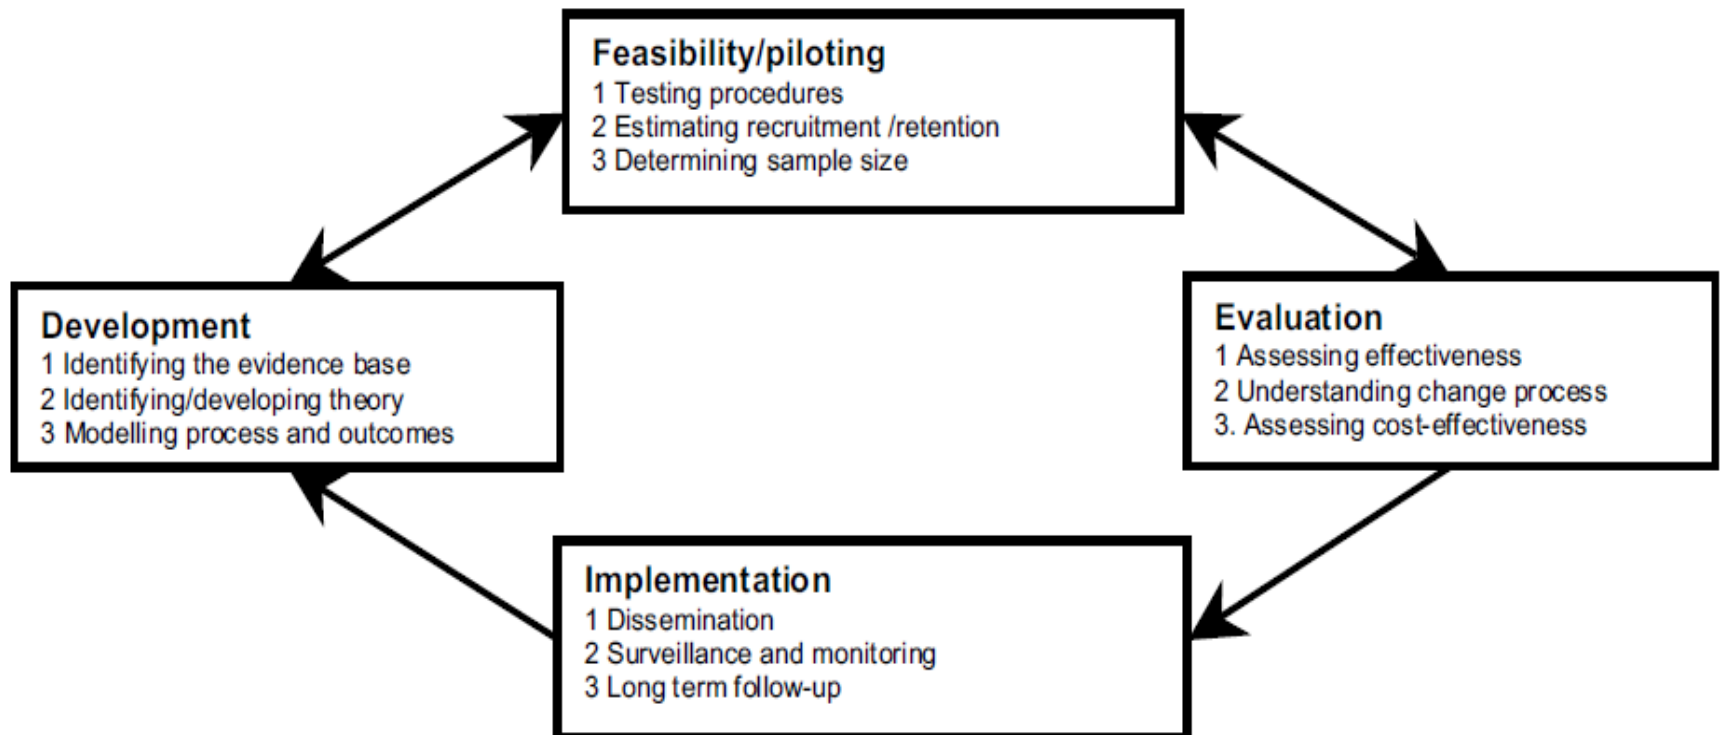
Feasibility/piloting
1 Testing procedures
2 Estimating recruitment /retention
3 Determining sample size

Development
1 Identifying the evidence base
2 Identifying/developing theory
3 Modelling process and outcomes

Evaluation
1 Assessing effectiveness
2 Understanding change process
3. Assessing cost-effectiveness

Implementation
1 Dissemination
2 Surveillance and monitoring
3 Long term follow-up